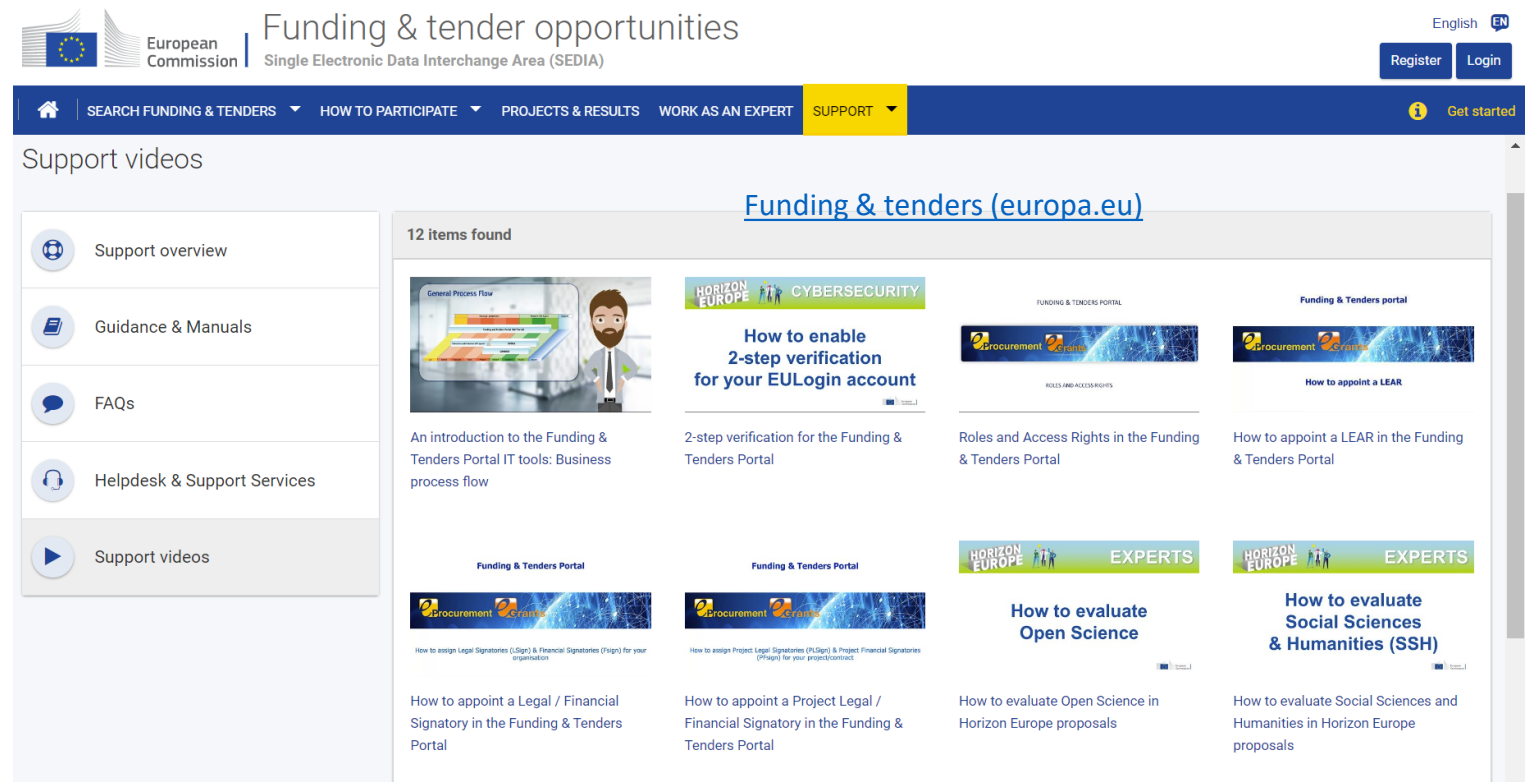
European Commission

Funding & tender opportunities
Single Electronic Data Interchange Area (SEDIA)

English EN

Register Login

SEARCH FUNDING & TENDERS HOW TO PARTICIPATE PROJECTS & RESULTS WORK AS AN EXPERT SUPPORT

Get started

Support videos

Funding & tenders (europa.eu)

Support overview

Guidance & Manuals

FAQs

Helpdesk & Support Services

Support videos

12 items found

General Process Flow

An introduction to the Funding & Tenders Portal IT tools: Business process flow

HORIZON EUROPE CYBERSECURITY
How to enable 2-step verification for your EULogin account

2-step verification for the Funding & Tenders Portal

FUNDING & TENDERS PORTAL
eProcurement eGrants
ROLES AND ACCESS RIGHTS

Roles and Access Rights in the Funding & Tenders Portal

Funding & Tenders portal
eProcurement eGrants
How to appoint a LEAR

How to appoint a LEAR in the Funding & Tenders Portal

Funding & Tenders Portal
eProcurement eGrants
How to assign Legal Signatories (LSign) & Financial Signatories (FSign) for your organisation

How to appoint a Legal / Financial Signatory in the Funding & Tenders Portal

Funding & Tenders Portal
eProcurement eGrants
How to assign Project Legal Signatories (PLSign) & Project Financial Signatories (PFSign) for your project/contract

How to appoint a Project Legal / Financial Signatory in the Funding & Tenders Portal

HORIZON EUROPE EXPERTS
How to evaluate Open Science

How to evaluate Open Science in Horizon Europe proposals

HORIZON EUROPE EXPERTS
How to evaluate Social Sciences & Humanities (SSH)

How to evaluate Social Sciences and Humanities in Horizon Europe proposals